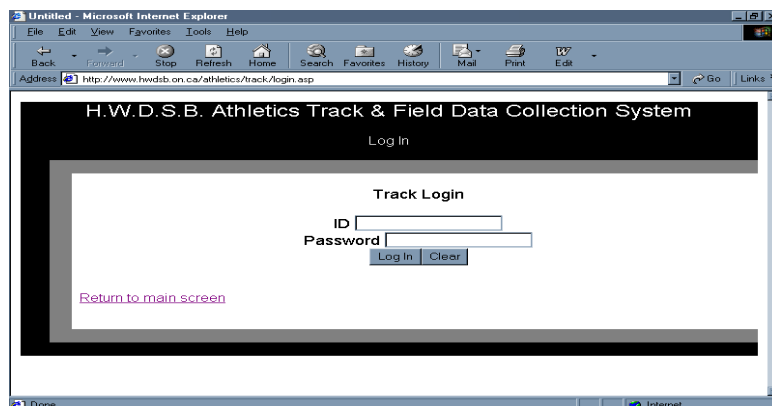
Untitled - Microsoft Internet Explorer

File Edit View Favorites Tools Help

Back Forward Stop Refresh Home Search Favorites History Mail Print Edit

Address http://www.hwdsb.on.ca/athletics/track/login.asp Go Links

H.W.D.S.B. Athletics Track & Field Data Collection System

Log In

Track Login

ID

Password

Log In Clear

Return to main screen

Done Internet